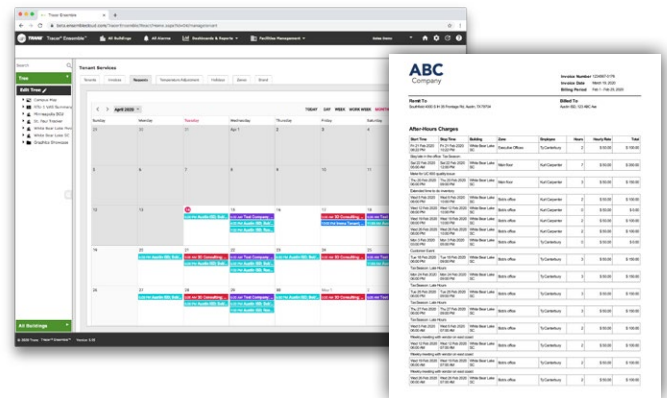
Tracer Ensemble

TRANE Tracer® Ensemble™ All Buildings All Alarms Dashboards & Reports Facilities Management

Tree

Edit Tree

Campus Plan
Oliver Miller
Minneapolis BGI
Dr. Paul Tracer
White Bear Lake
White Bear Lake
Graphics Showcase

All Buildings

Tenant Services

Tenants Invoices Seasons Temperature Adjustment Holidays Gaps Rates

April 2020

TODAY DAY WEEK WORK WEEK MONTH

Sunday Monday Tuesday Wednesday Thursday Friday Saturday

ABC Company

Invoice Number
Invoice Date March 18, 2020
Billing Period Feb 1 - Feb 29, 2020

Remit To

Billed To

After-Hours Charges

| Start Time | Stop Time | Building | Zone | Employee | Hours | Hourly Rate | Total |
|---|---|---|---|---|---|---|---|
| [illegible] | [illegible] | White Bear Lake | Executive Offices | Ty Canterbury | 2 | $50.00 | $100.00 |
| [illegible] | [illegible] | White Bear Lake | Main floor | Kurt Carpenter | 2 | $50.00 | $100.00 |
| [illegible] | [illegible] | White Bear Lake | Main floor | Kurt Carpenter | 2 | $50.00 | $100.00 |
| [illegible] | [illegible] | White Bear Lake | Bob's office | Kurt Carpenter | 2 | $50.00 | $100.00 |
| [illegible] | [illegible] | White Bear Lake | Bob's office | Kurt Carpenter | 0 | $50.00 | $0.00 |
| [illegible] | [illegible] | White Bear Lake | Bob's office | Kurt Carpenter | 2 | $50.00 | $100.00 |
| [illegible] | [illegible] | White Bear Lake | Bob's office | Kurt Carpenter | 2 | $50.00 | $100.00 |
| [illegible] | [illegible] | White Bear Lake | Bob's office | Ty Canterbury | 2 | $50.00 | $100.00 |
| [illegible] | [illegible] | White Bear Lake | Bob's office | Ty Canterbury | 2 | $50.00 | $100.00 |
| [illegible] | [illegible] | White Bear Lake | Bob's office | Ty Canterbury | 2 | $50.00 | $100.00 |
| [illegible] | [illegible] | White Bear Lake | Bob's office | Ty Canterbury | 2 | $50.00 | $100.00 |
| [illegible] | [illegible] | White Bear Lake | Bob's office | Ty Canterbury | 2 | $50.00 | $100.00 |
| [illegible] | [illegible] | White Bear Lake | Bob's office | Ty Canterbury | 2 | $50.00 | $100.00 |
| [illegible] | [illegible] | White Bear Lake | Bob's office | Ty Canterbury | 2 | $50.00 | $100.00 |

© 2020 Trane Tracer® Ensemble™ Version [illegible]